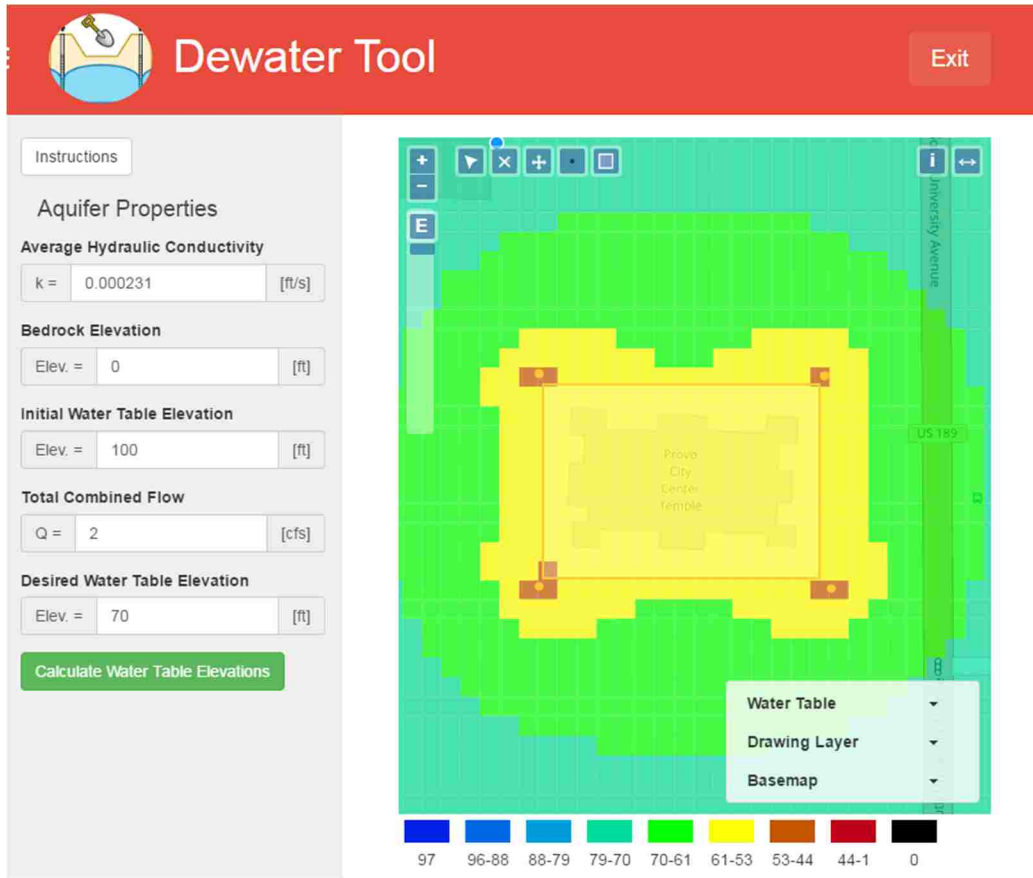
Dewater Tool

Exit

Instructions

Aquifer Properties

Average Hydraulic Conductivity

k = 0.000231 [ft/s]

Bedrock Elevation

Elev. = 0 [ft]

Initial Water Table Elevation

Elev. = 100 [ft]

Total Combined Flow

Q = 2 [cfs]

Desired Water Table Elevation

Elev. = 70 [ft]

Calculate Water Table Elevations

+
−
E
i

University Avenue

US 189

Provo City Center Temple

Water Table

Drawing Layer

Basemap

97 96-88 88-79 79-70 70-61 61-53 53-44 44-1 0